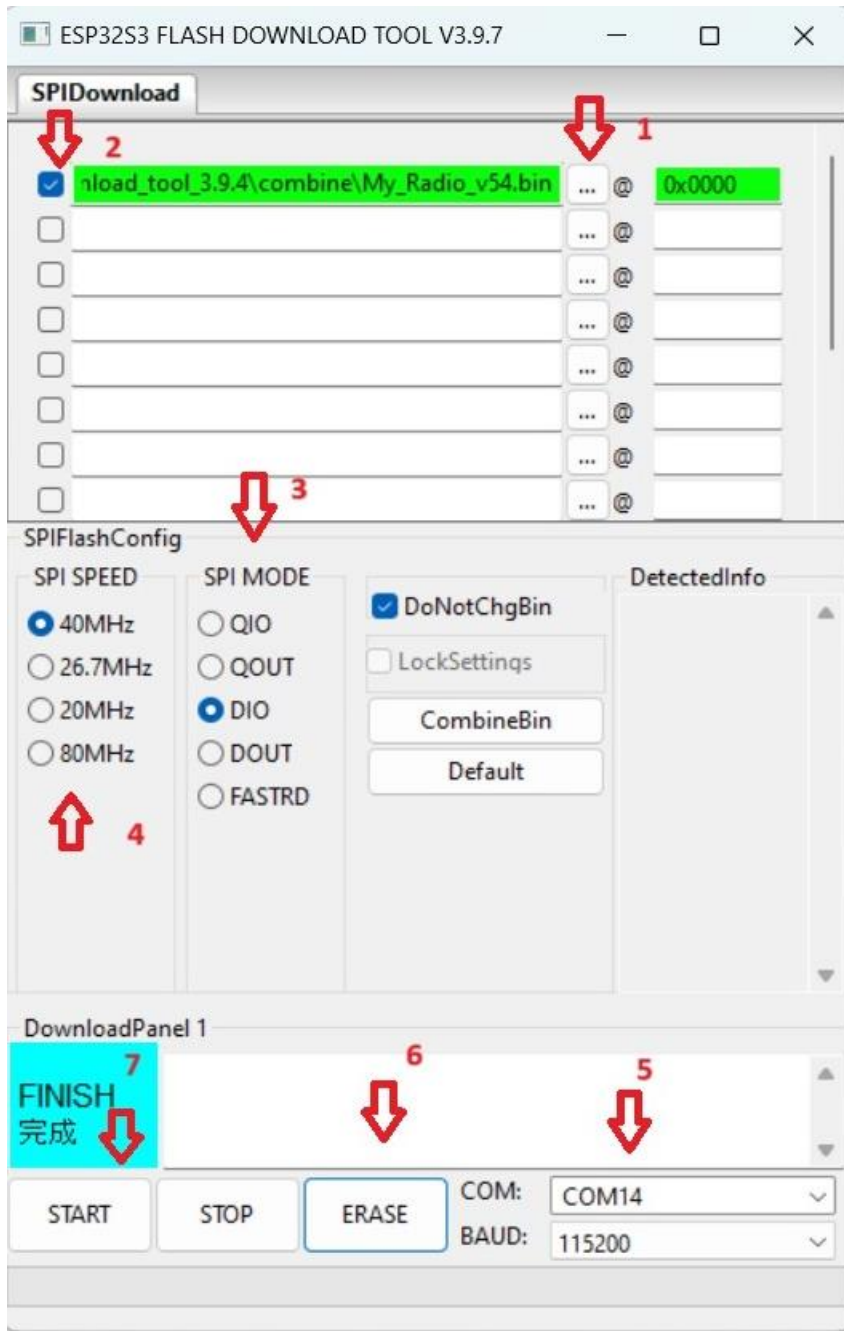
ESP32S3 FLASH DOWNLOAD TOOL V3.9.7

SPIDownload

2
1

nload_tool_3.9.4\combine\My_Radio_v54.bin ... @ 0x0000
... @
... @
... @
... @
... @
... @
... @

3

SPIFlashConfig

SPI SPEED
40MHz
26.7MHz
20MHz
80MHz

4

SPI MODE
QIO
QOUT
DIO
DOUT
FASTRD

DoNotChgBin
LockSettings
CombineBin
Default

DetectedInfo

DownloadPanel 1

7
FINISH
完成

6

5

START
STOP
ERASE
COM: COM14
BAUD: 115200